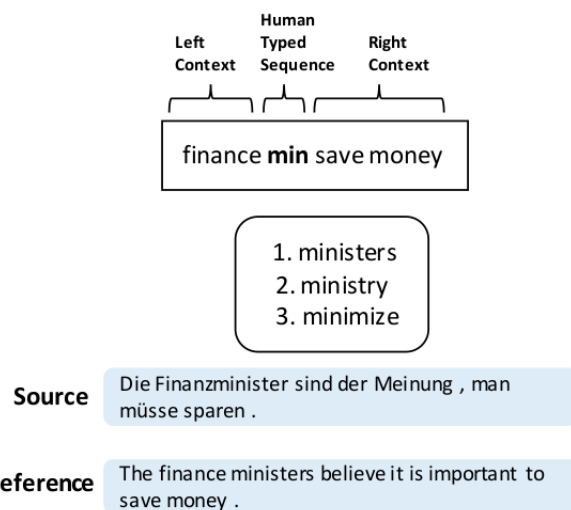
Left Context

Human Typed Sequence

Right Context

finance **min** save money

1. ministers
2. ministry
3. minimize

Source

Die Finanzminister sind der Meinung , man müsse sparen .

eference

The finance ministers believe it is important to save money .